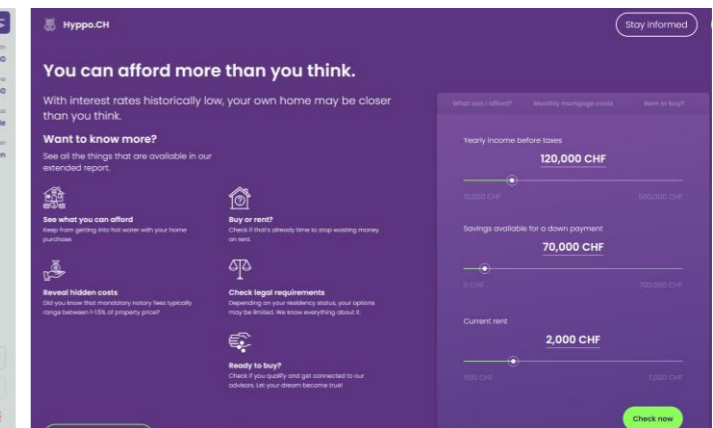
Hyppo.CH

Stay informed

You can afford more than you think.

With interest rates historically low, your own home may be closer than you think.

Want to know more?

See all the things that are available in our extended report.

See what you can afford
Keep from getting into hot water with your home purchase.

Buy or rent?
Check if that's already time to stop wasting money on rent.

Reveal hidden costs
Did you know that mandatory notary fees typically range between 1-1.5% of property price?

Check legal requirements
Depending on your residency status, your options may be limited. We know everything about it.

Ready to buy?
Check if you qualify and get connected to our advisors. Let your dream become true!

What can I afford?
Monthly mortgage costs
Rent or buy?

Yearly income before taxes
120,000 CHF
10,000 CHF
500,000 CHF

Savings available for a down payment
70,000 CHF
0 CHF
700,000 CHF

Current rent
2,000 CHF
500 CHF
7,000 CHF

Check now